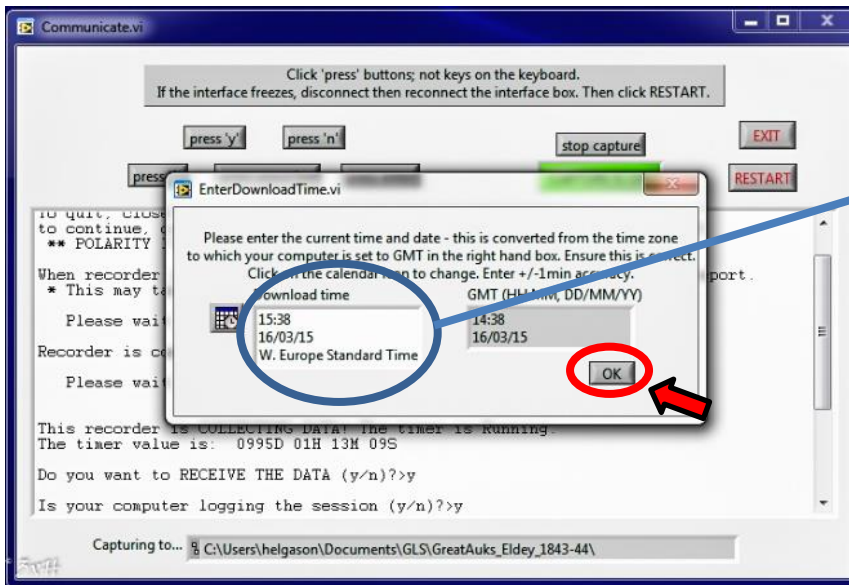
Communicate.vi

Click 'press' buttons; not keys on the keyboard.
If the interface freezes, disconnect then reconnect the interface box. Then click RESTART.

press 'y'
press 'n'
stop capture
EXIT
press
RESTART

EnterDownloadTime.vi

Please enter the current time and date - this is converted from the time zone to which your computer is set to GMT in the right hand box. Ensure this is correct. Click on the calendar icon to change. Enter +/-1min accuracy.

Download time
15:38
16/03/15
W. Europe Standard Time

GMT (HH:MM, DD/MM/YY)
14:38
16/03/15

OK

To quit, close
to continue,
** POLARITY
When recorder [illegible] port.
* This may ta
Please wait
Recorder is co
Please wait

This recorder is COLLECTING DATA! The timer is Running.
The timer value is: 0995D 01H 13M 09S

Do you want to RECEIVE THE DATA (y/n)?>y

Is your computer logging the session (y/n)?>y

Capturing to... C:\Users\helgason\Documents\GLS\GreatAuks_Eldey_1843-44\